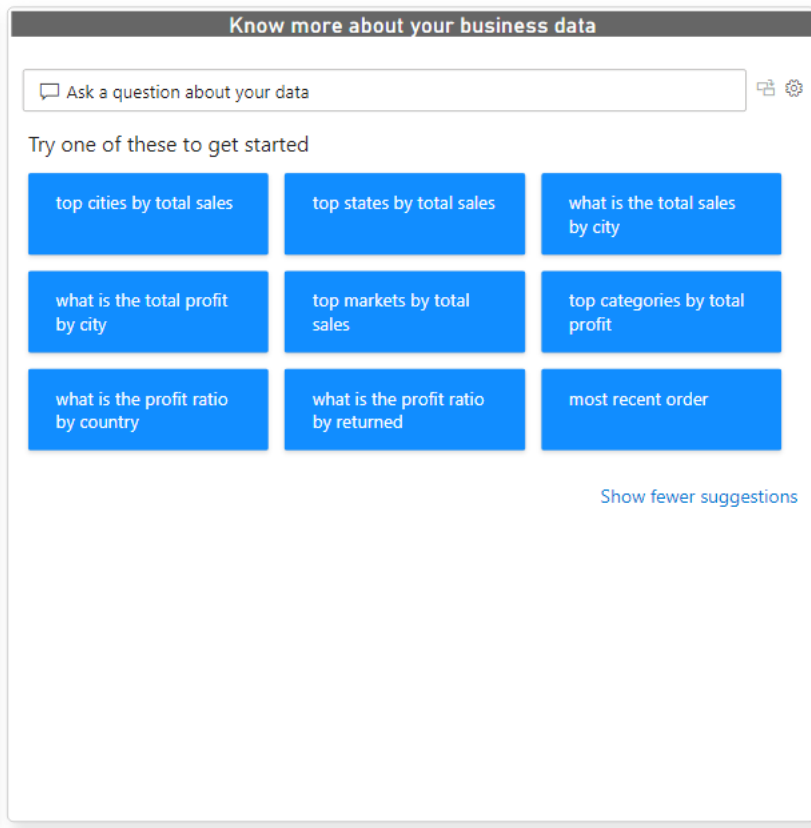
Know more about your business data

Ask a question about your data

Try one of these to get started

top cities by total sales

top states by total sales

what is the total sales by city

what is the total profit by city

top markets by total sales

top categories by total profit

what is the profit ratio by country

what is the profit ratio by returned

most recent order

Show fewer suggestions